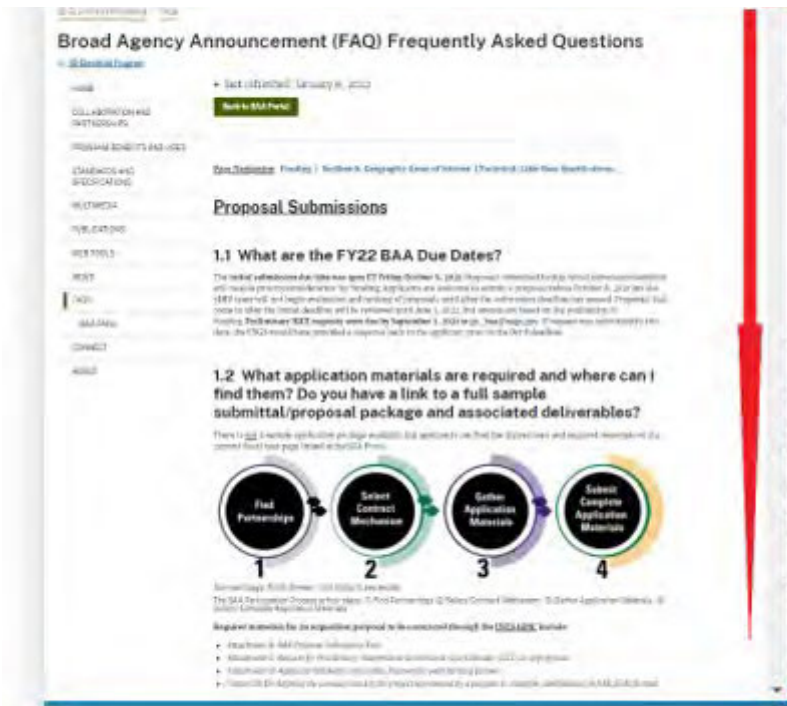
Broad Agency Announcement (FAQ) Frequently Asked Questions

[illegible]

HOME

COLLABORATION AND PARTNERSHIPS

PROGRAM BENEFITS AND USES

STANDARDS AND SPECIFICATIONS

MULTIMEDIA

PUBLICATIONS

WEB TOOLS

NEWS

FAQ's

BAA FAQs

CONNECT

ABOUT

• last refreshed: January 6, 2022

Back to BAA Portal

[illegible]

Proposal Submissions

1.1 What are the FY22 BAA Due Dates?

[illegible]

1.2 What application materials are required and where can I find them? Do you have a link to a full sample submittal/proposal package and associated deliverables?

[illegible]

Find Partnerships

Select Contract Mechanism

Gather Application Materials

Submit Complete Application Materials

1

2

3

4

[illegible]

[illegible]

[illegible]